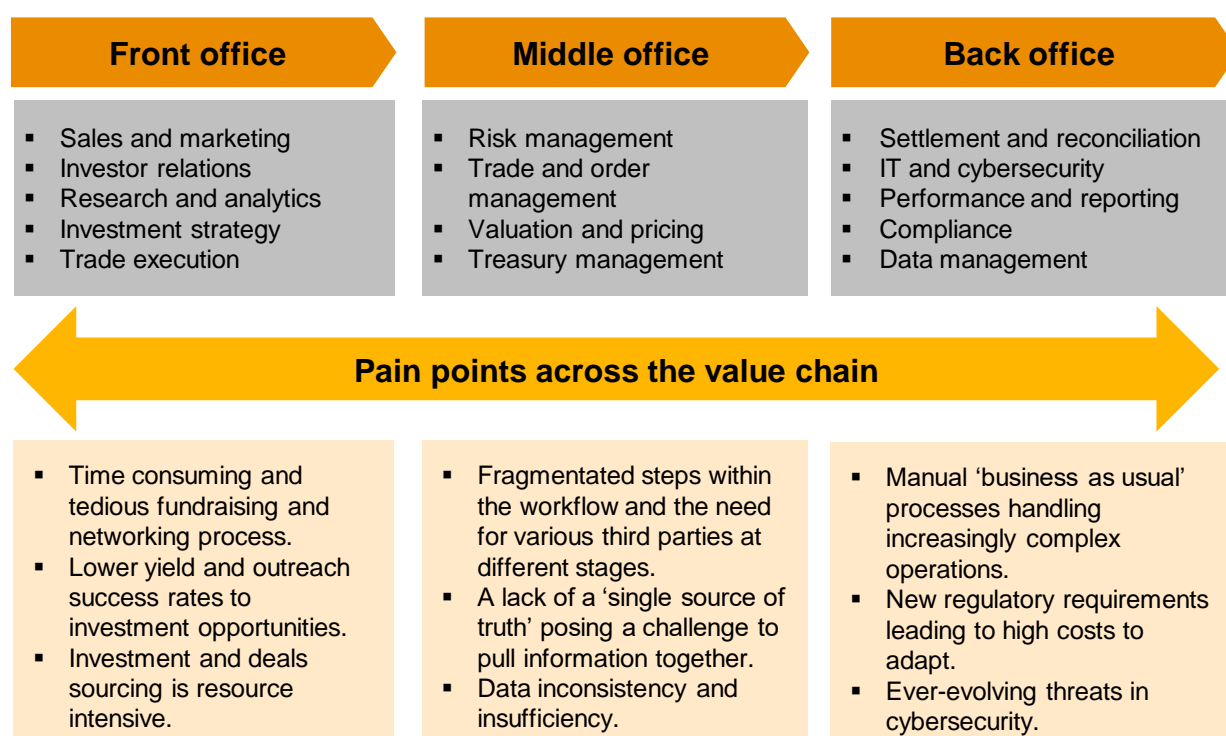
Front office

Middle office

Back office

- Sales and marketing
- Investor relations
- Research and analytics
- Investment strategy
- Trade execution

- Risk management
- Trade and order management
- Valuation and pricing
- Treasury management

- Settlement and reconciliation
- IT and cybersecurity
- Performance and reporting
- Compliance
- Data management

Pain points across the value chain

- Time consuming and tedious fundraising and networking process.
- Lower yield and outreach success rates to investment opportunities.
- Investment and deals sourcing is resource intensive.

- Fragmentated steps within the workflow and the need for various third parties at different stages.
- A lack of a 'single source of truth' posing a challenge to pull information together.
- Data inconsistency and insufficiency.

- Manual 'business as usual' processes handling increasingly complex operations.
- New regulatory requirements leading to high costs to adapt.
- Ever-evolving threats in cybersecurity.